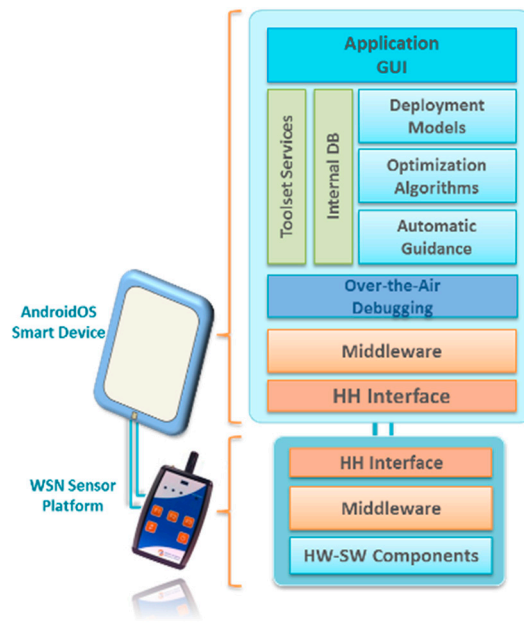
Application
GUI

Toolset Services

Internal DB

Deployment Models

Optimization Algorithms

Automatic Guidance

Over-the-Air Debugging

Middleware

HH Interface

AndroidOS Smart Device

WSN Sensor Platform

HH Interface

Middleware

HW-SW Components